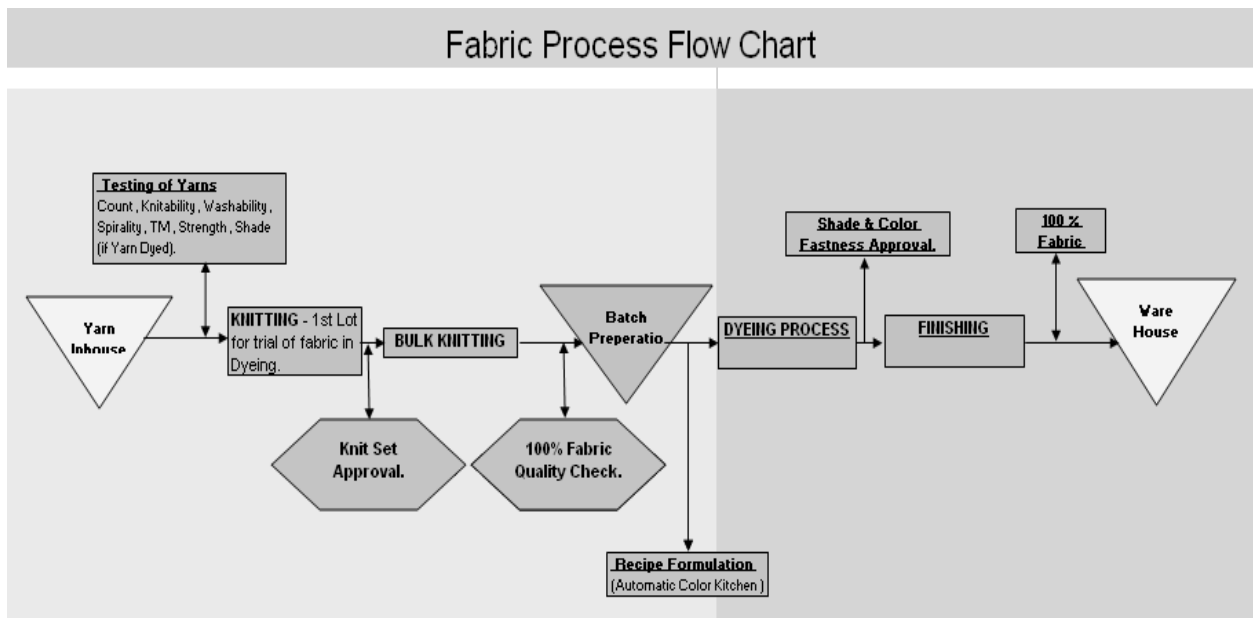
Fabric Process Flow Chart

Testing of Yarns
Count, Knitability, Washability, Spirality, TM, Strength, Shade (if Yarn Dyed).

Yarn Inhouse

KNITTING - 1st Lot for trial of fabric in Dyeing.

BULK KNITTING

Batch Preperatio

Knit Set Approval.

100% Fabric Quality Check.

Recipe Formulation
(Automatic Color Kitchen)

Shade & Color Fastness Approval.

DYEING PROCESS

FINISHING

100 % Fabric

Ware House